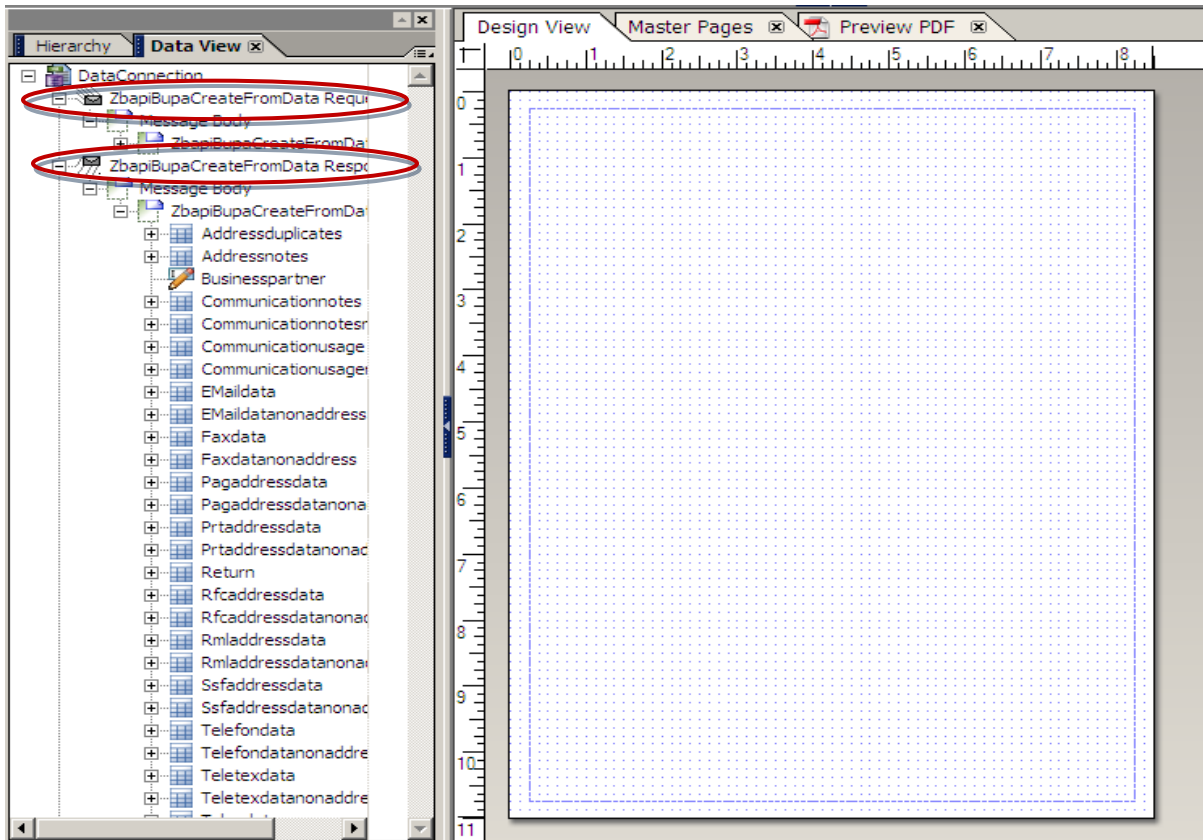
Hierarchy
Data View
Design View
Master Pages
Preview PDF

DataConnection
ZbapiBupaCreateFromData Requ
Message Body
ZbapiBupaCreateFromDa
ZbapiBupaCreateFromData Respo
Message Body
ZbapiBupaCreateFromDa
Addressduplicates
Addressnotes
Businesspartner
Communicationnotes
Communicationnotesn
Communicationusage
Communicationusager
EMaildata
EMaildatanonaddress
Faxdata
Faxdatanonaddress
Pagaddressdata
Pagaddressdatanona
Prtaddressdata
Prtaddressdatanonac
Return
Rfcaddressdata
Rfcaddressdatanonac
Rmladdressdata
Rmladdressdatanonac
Ssfaddressdata
Ssfaddressdatanonac
Telefondata
Telefondatanonaddre
Teletexdata
Teletexdatanonaddre

0 1 2 3 4 5 6 7 8
0 1 2 3 4 5 6 7 8 9 10 11